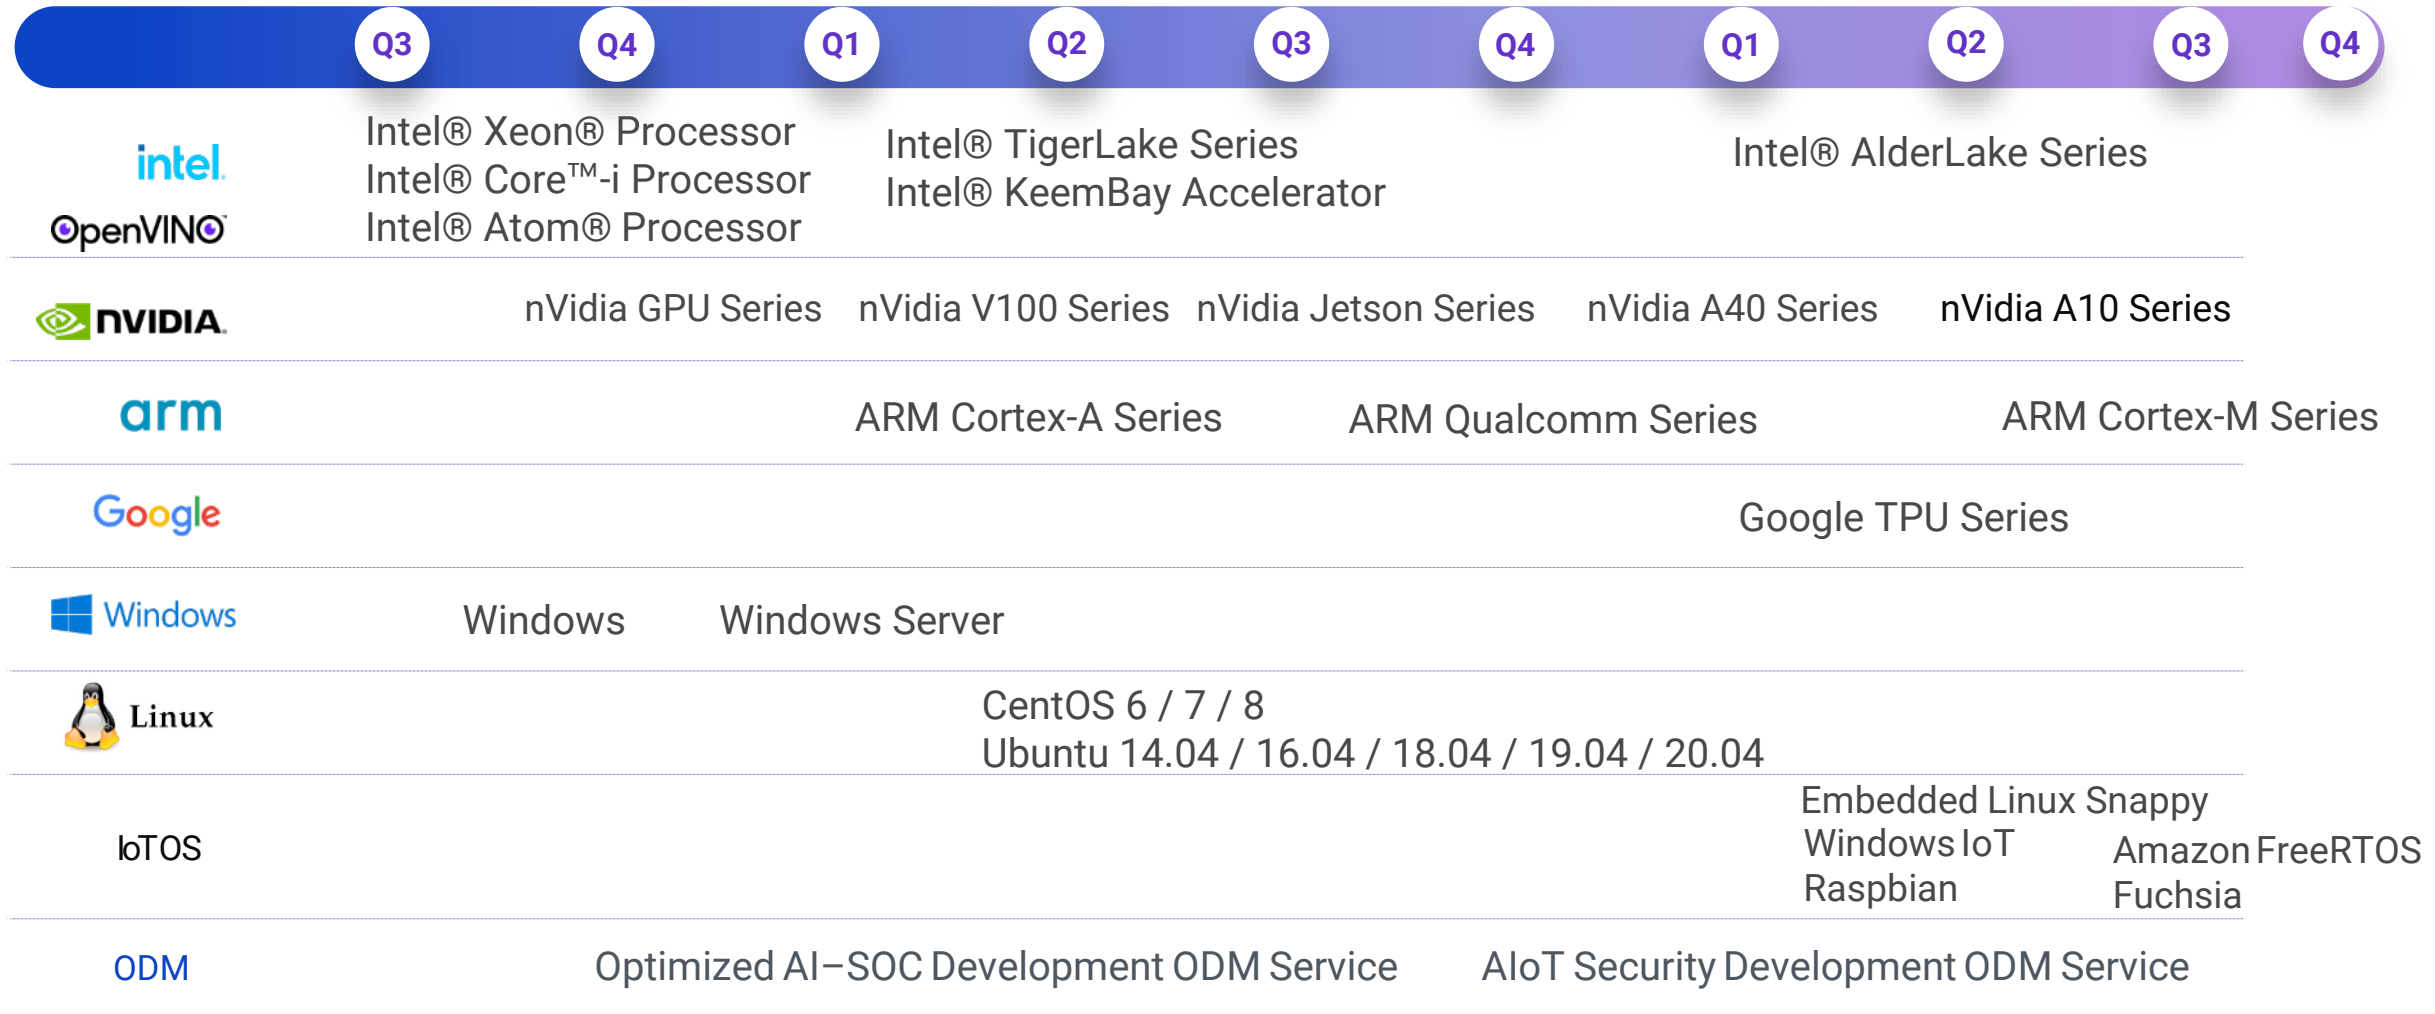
Q3 Q4 Q1 Q2 Q3 Q4 Q1 Q2 Q3 Q4

intel.
OpenVINO

Intel® Xeon® Processor
Intel® Core™-i Processor
Intel® Atom® Processor

Intel® TigerLake Series
Intel® KeemBay Accelerator

Intel® AlderLake Series

NVIDIA.

nVidia GPU Series nVidia V100 Series nVidia Jetson Series nVidia A40 Series nVidia A10 Series

arm

ARM Cortex-A Series ARM Qualcomm Series ARM Cortex-M Series

Google

Google TPU Series

Windows

Windows Windows Server

Linux

CentOS 6 / 7 / 8
Ubuntu 14.04 / 16.04 / 18.04 / 19.04 / 20.04

IoTOS

Embedded Linux Snappy
Windows IoT
Raspbian

Amazon FreeRTOS
Fuchsia

ODM

Optimized AI–SOC Development ODM Service AIoT Security Development ODM Service